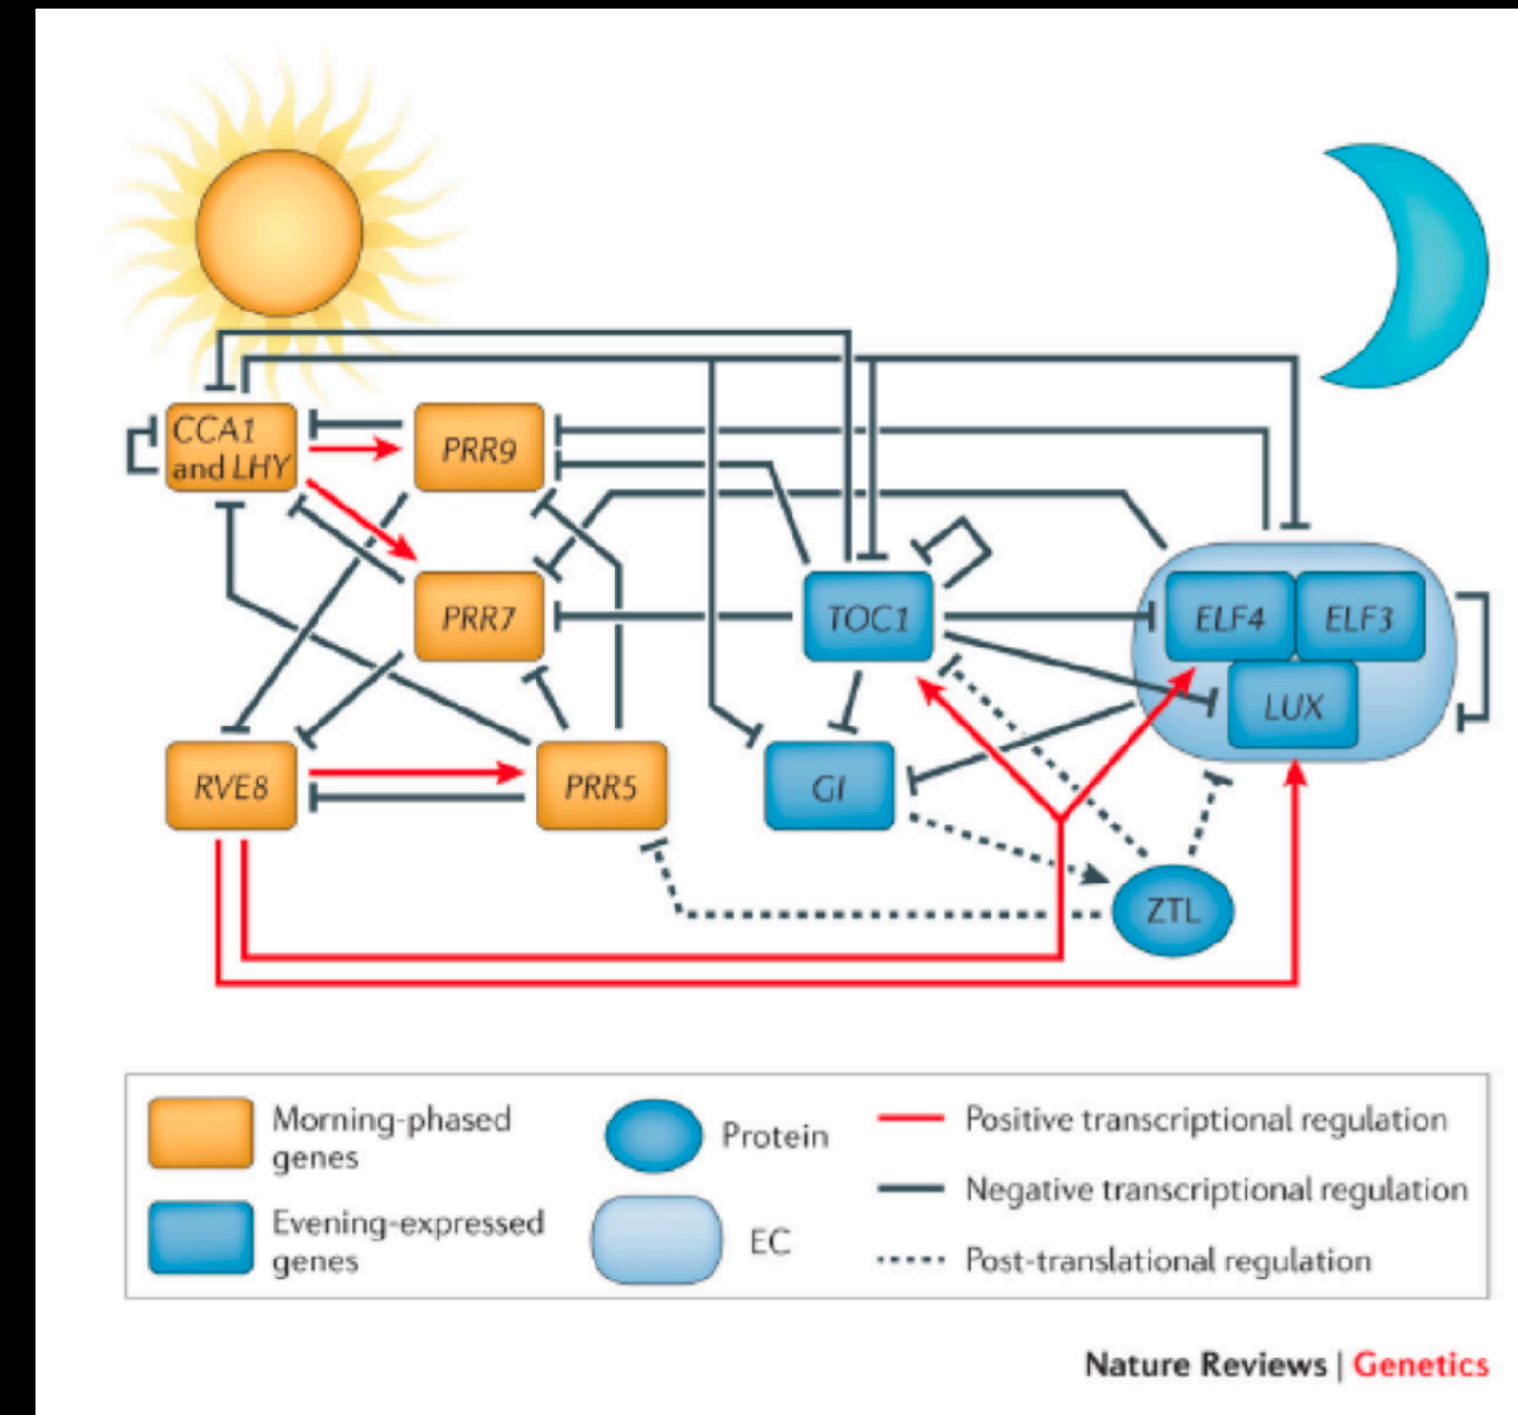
CCA1 and LHY

PRR9

PRR7

RVE8

PRR5

TOC1

GI

ELF4

ELF3

LUX

ZTL

Morning-phased genes

Evening-expressed genes

Protein

EC

Positive transcriptional regulation

Negative transcriptional regulation

Post-translational regulation

Nature Reviews | Genetics